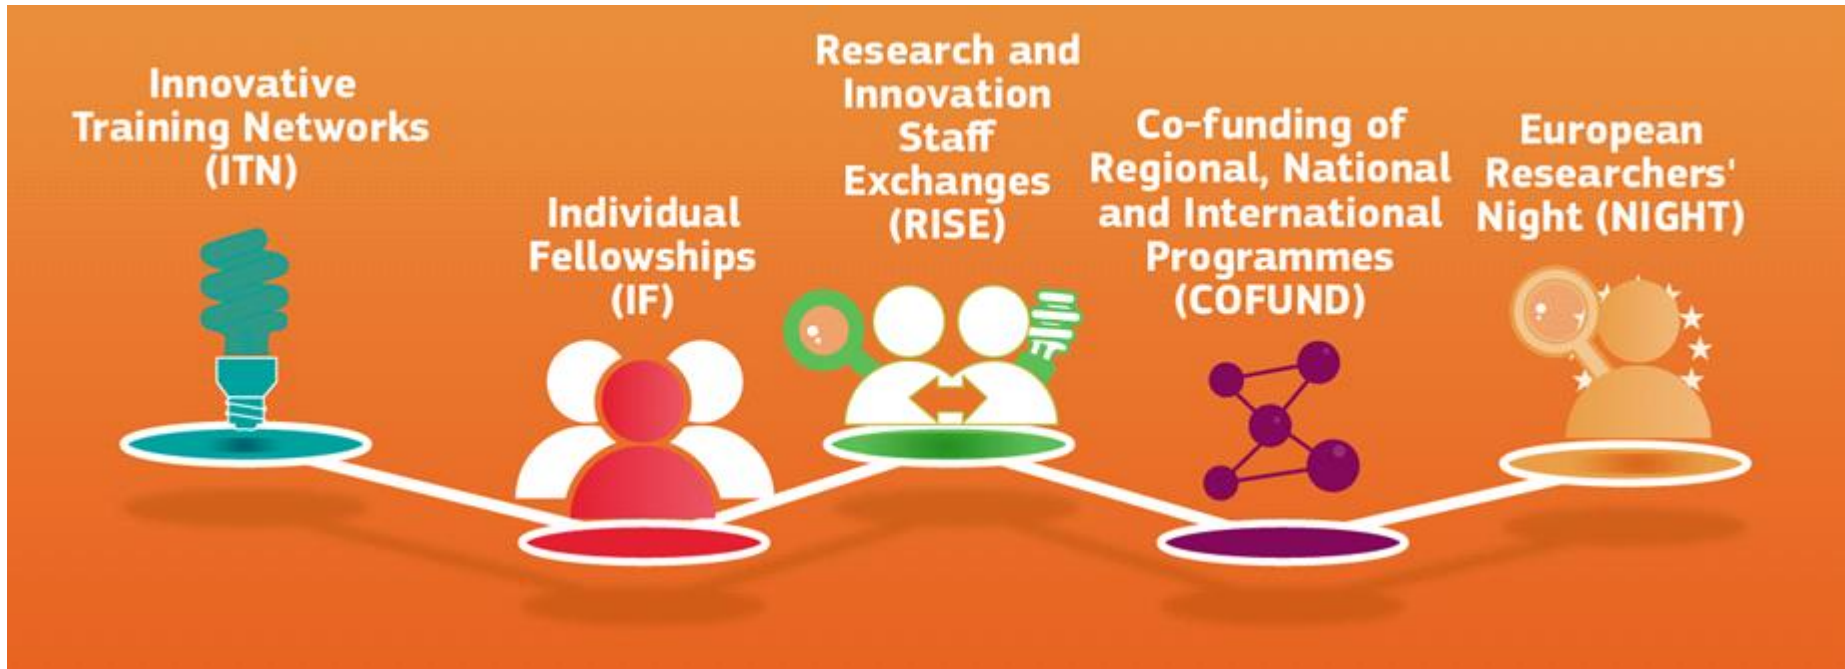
Innovative Training Networks (ITN)

Individual Fellowships (IF)

Research and Innovation Staff Exchanges (RISE)

Co-funding of Regional, National and International Programmes (COFUND)

European Researchers' Night (NIGHT)